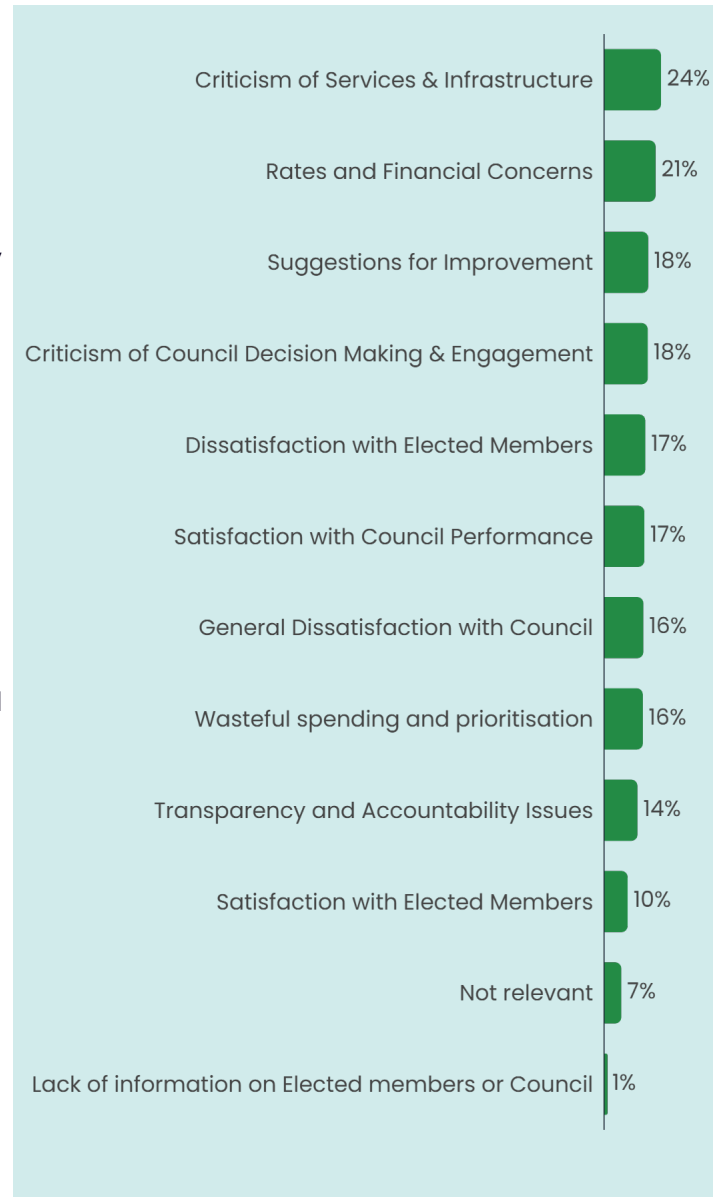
Criticism of Services & Infrastructure 24%

Rates and Financial Concerns 21%

Suggestions for Improvement 18%

Criticism of Council Decision Making & Engagement 18%

Dissatisfaction with Elected Members 17%

Satisfaction with Council Performance 17%

General Dissatisfaction with Council 16%

Wasteful spending and prioritisation 16%

Transparency and Accountability Issues 14%

Satisfaction with Elected Members 10%

Not relevant 7%

Lack of information on Elected members or Council 1%